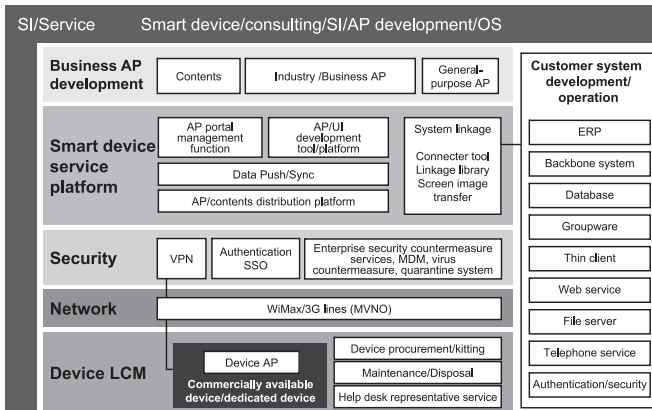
SI/Service Smart device/consulting/SI/AP development/OS

Business AP development

Contents

Industry /Business AP

General-purpose AP

Smart device service platform

AP portal management function

AP/UI development tool/platform

Data Push/Sync

AP/contents distribution platform

System linkage

Connecter tool
Linkage library
Screen image transfer

Security

VPN

Authentication SSO

Enterprise security countermeasure services, MDM, virus countermeasure, quarantine system

Network

WiMax/3G lines (MVNO)

Device LCM

Device AP

Commercially available device/dedicated device

Device procurement/kitting

Maintenance/Disposal

Help desk representative service

Customer system development/ operation

ERP

Backbone system

Database

Groupware

Thin client

Web service

File server

Telephone service

Authentication/security